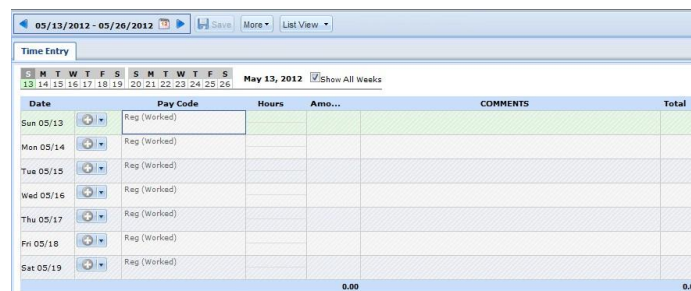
05/13/2012 - 05/26/2012 Save More List View

Time Entry

| S | M | T | W | T | F | S | S | M | T | W | T | F | S |
|---|---|---|---|---|---|---|---|---|---|---|---|---|---|
| 13 | 14 | 15 | 16 | 17 | 18 | 19 | 20 | 21 | 22 | 23 | 24 | 25 | 26 |

May 13, 2012 Show All Weeks

| Date | Pay Code | Hours | Amo... | COMMENTS | Total |
|---|---|---|---|---|---|
| Sun 05/13 | Reg (Worked) | | | | |
| Mon 05/14 | Reg (Worked) | | | | |
| Tue 05/15 | Reg (Worked) | | | | |
| Wed 05/16 | Reg (Worked) | | | | |
| Thu 05/17 | Reg (Worked) | | | | |
| Fri 05/18 | Reg (Worked) | | | | |
| Sat 05/19 | Reg (Worked) | | | | |
| | | 0.00 | | | 0. |